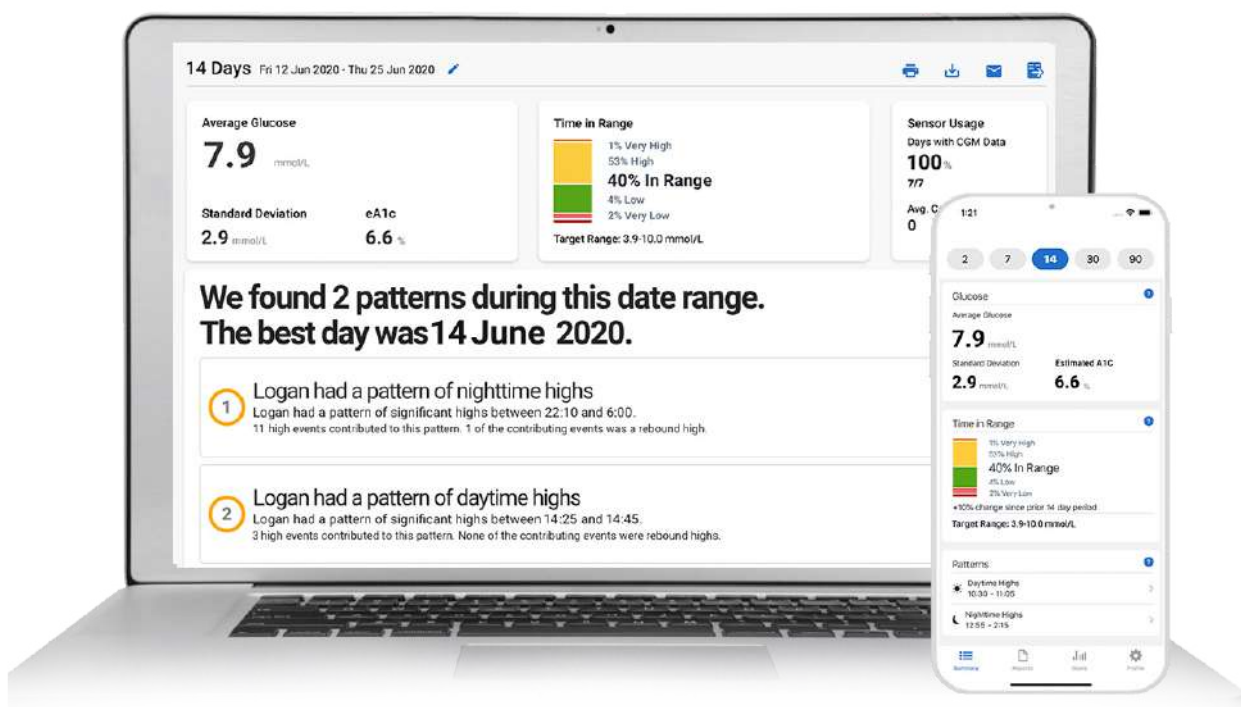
14 Days Fri 12 Jun 2020 - Thu 25 Jun 2020

Average Glucose
7.9 mmol/L

Standard Deviation
2.9 mmol/L

eA1c
6.6 %

Time in Range
1% Very High
53% High
40% In Range
4% Low
2% Very Low
Target Range: 3.9-10.0 mmol/L

Sensor Usage
Days with CGM Data
100 %
7/7
Avg. C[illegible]
0

We found 2 patterns during this date range.
The best day was 14 June 2020.

1
Logan had a pattern of nighttime highs
Logan had a pattern of significant highs between 22:10 and 6:00.
11 high events contributed to this pattern. 1 of the contributing events was a rebound high.

2
Logan had a pattern of daytime highs
Logan had a pattern of significant highs between 14:25 and 14:45.
3 high events contributed to this pattern. None of the contributing events were rebound highs.

1:21

2 7 14 30 90

Glucose
Average Glucose
7.9 mmol/L
Standard Deviation
2.9 mmol/L
Estimated A1C
6.6 %

Time in Range
1% Very High
53% High
40% In Range
4% Low
2% Very Low
+10% change since prior 14 day period
Target Range: 3.9-10.0 mmol/L

Patterns
Daytime Highs
10:30 - 11:05
Nighttime Highs
12:55 - 2:15

Summary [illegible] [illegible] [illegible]